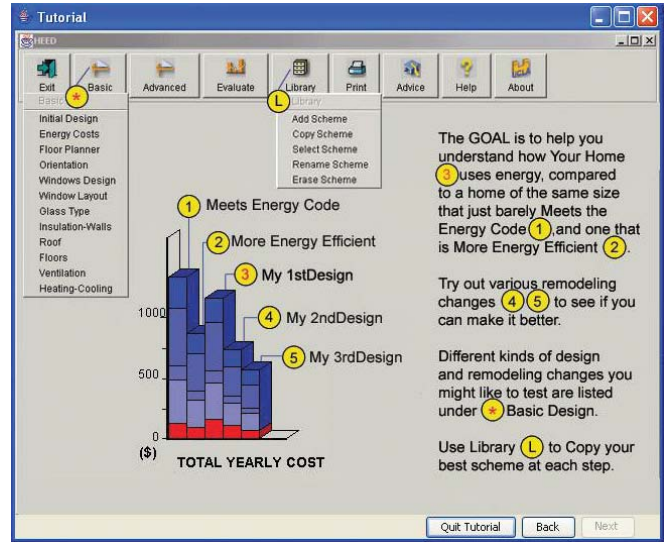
Tutorial

HEED

Exit
Basic
Advanced
Evaluate
Library
Print
Advice
Help
About

Basic
Initial Design
Energy Costs
Floor Planner
Orientation
Windows Design
Window Layout
Glass Type
Insulation-Walls
Roof
Floors
Ventilation
Heating-Cooling

Library
Add Scheme
Copy Scheme
Select Scheme
Rename Scheme
Erase Scheme

1 Meets Energy Code
2 More Energy Efficient
3 My 1stDesign
4 My 2ndDesign
5 My 3rdDesign

1000
500
0
($)
TOTAL YEARLY COST

The GOAL is to help you understand how Your Home 3 uses energy, compared to a home of the same size that just barely Meets the Energy Code 1, and one that is More Energy Efficient 2.

Try out various remodeling changes 4 5 to see if you can make it better.

Different kinds of design and remodeling changes you might like to test are listed under * Basic Design.

Use Library L to Copy your best scheme at each step.

Quit Tutorial
Back
Next